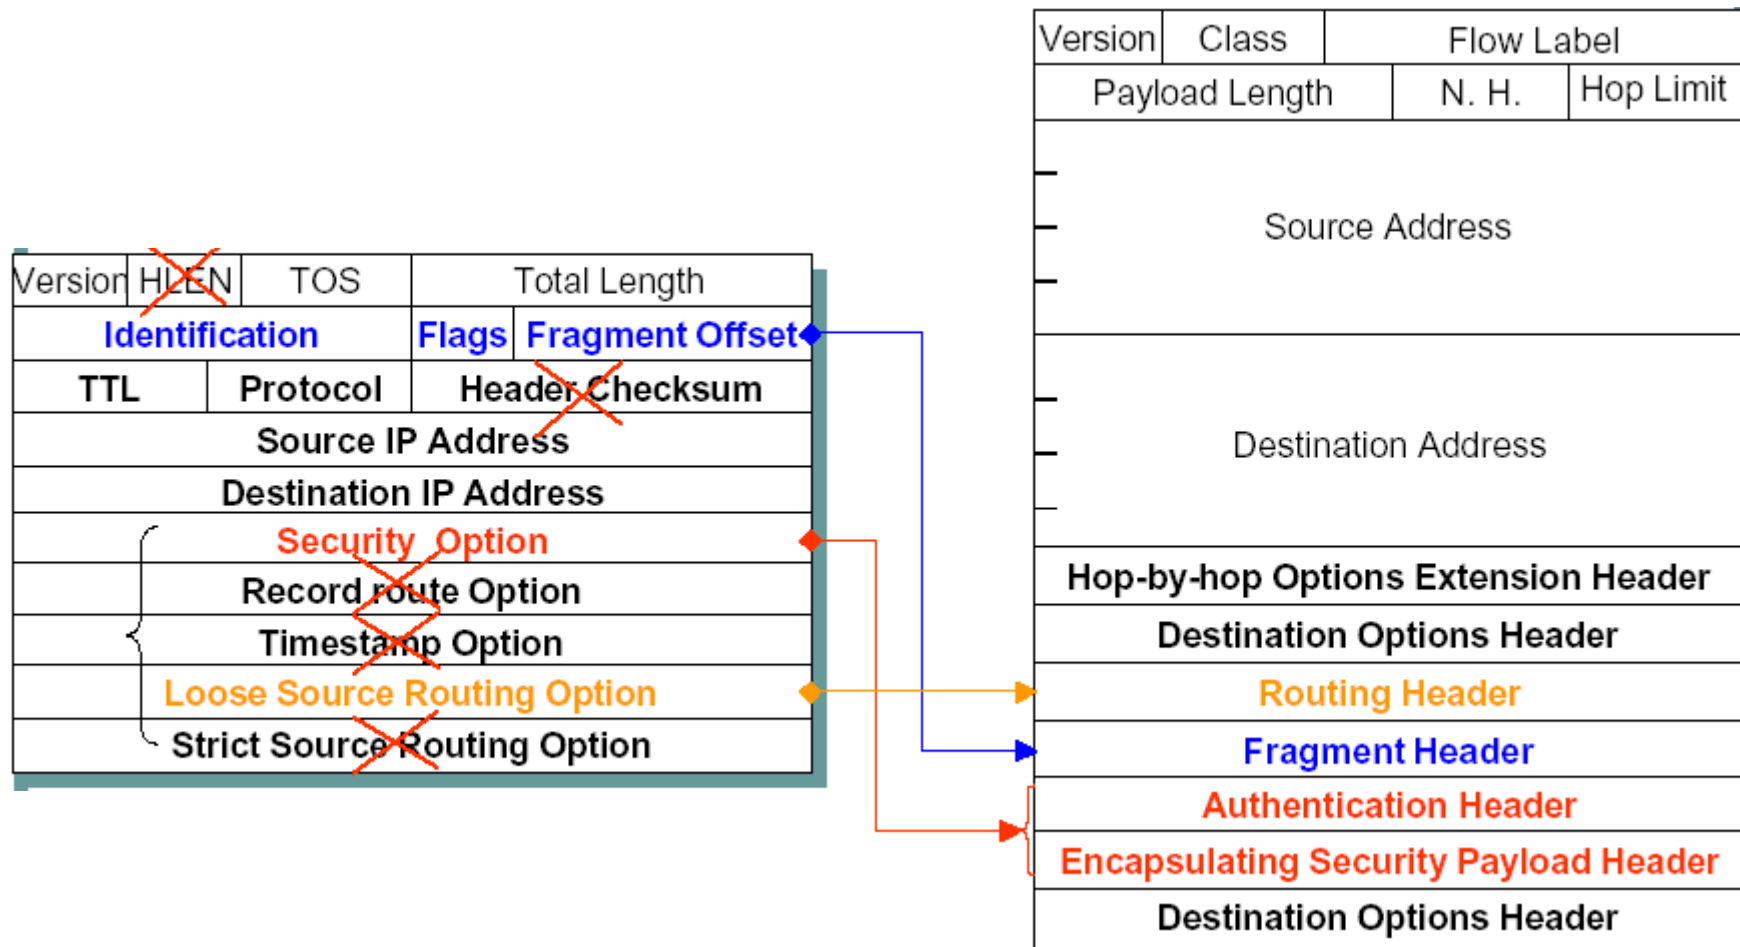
| Version | HLEN | TOS | Total Length |
|---|---|---|---|
| Identification | | Flags | Fragment Offset |
| TTL | Protocol | Header Checksum | |
| Source IP Address | | | |
| Destination IP Address | | | |
| Security Option | | | |
| Record route Option | | | |
| Timestamp Option | | | |
| Loose Source Routing Option | | | |
| Strict Source Routing Option | | | |

| Version | Class | Flow Label |
|---|---|---|
| Payload Length | N. H. | Hop Limit |
| Source Address | | |
| Destination Address | | |
| Hop-by-hop Options Extension Header | | |
| Destination Options Header | | |
| Routing Header | | |
| Fragment Header | | |
| Authentication Header | | |
| Encapsulating Security Payload Header | | |
| Destination Options Header | | |